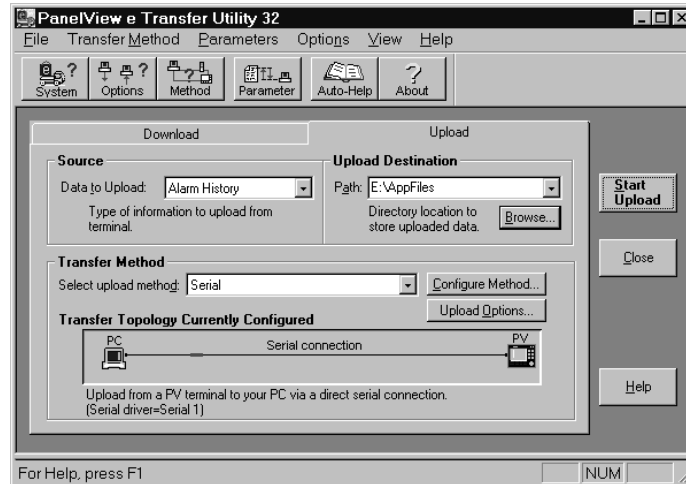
PanelView e Transfer Utility 32

File Transfer Method Parameters Options View Help

System Options Method Parameter Auto-Help About

Download Upload

Source

Data to Upload: Alarm History

Type of information to upload from terminal.

Upload Destination

Path: E:\AppFiles

Directory location to store uploaded data.

Browse...

Start Upload

Close

Transfer Method

Select upload method: Serial

Configure Method...

Upload Options...

Transfer Topology Currently Configured

PC

Serial connection

PV

Upload from a PV terminal to your PC via a direct serial connection. (Serial driver=Serial 1)

Help

For Help, press F1

NUM